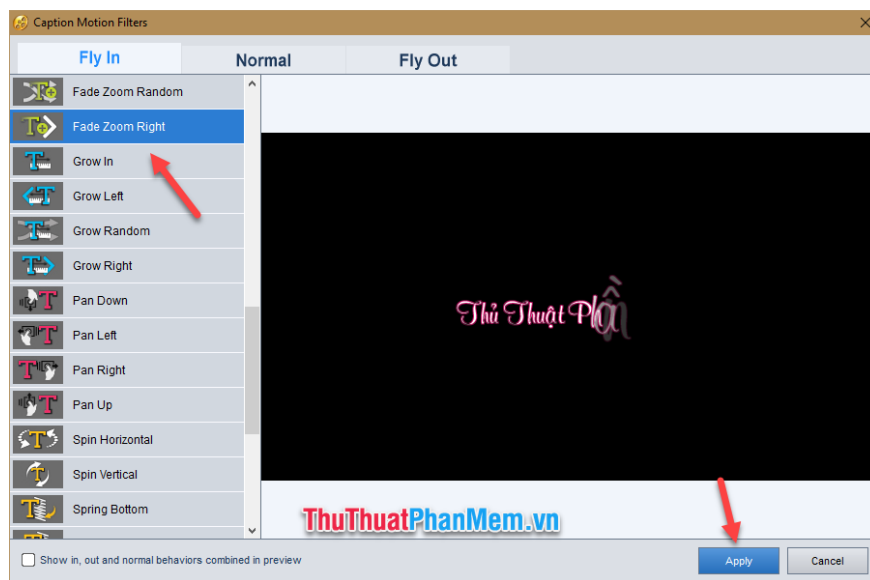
Caption Motion Filters

Fly In | Normal | Fly Out

Fade Zoom Random
Fade Zoom Right
Grow In
Grow Left
Grow Random
Grow Right
Pan Down
Pan Left
Pan Right
Pan Up
Spin Horizontal
Spin Vertical
Spring Bottom

Thủ Thuật Phầ

ThuThuatPhanMem.vn

Show in, out and normal behaviors combined in preview

Apply
Cancel